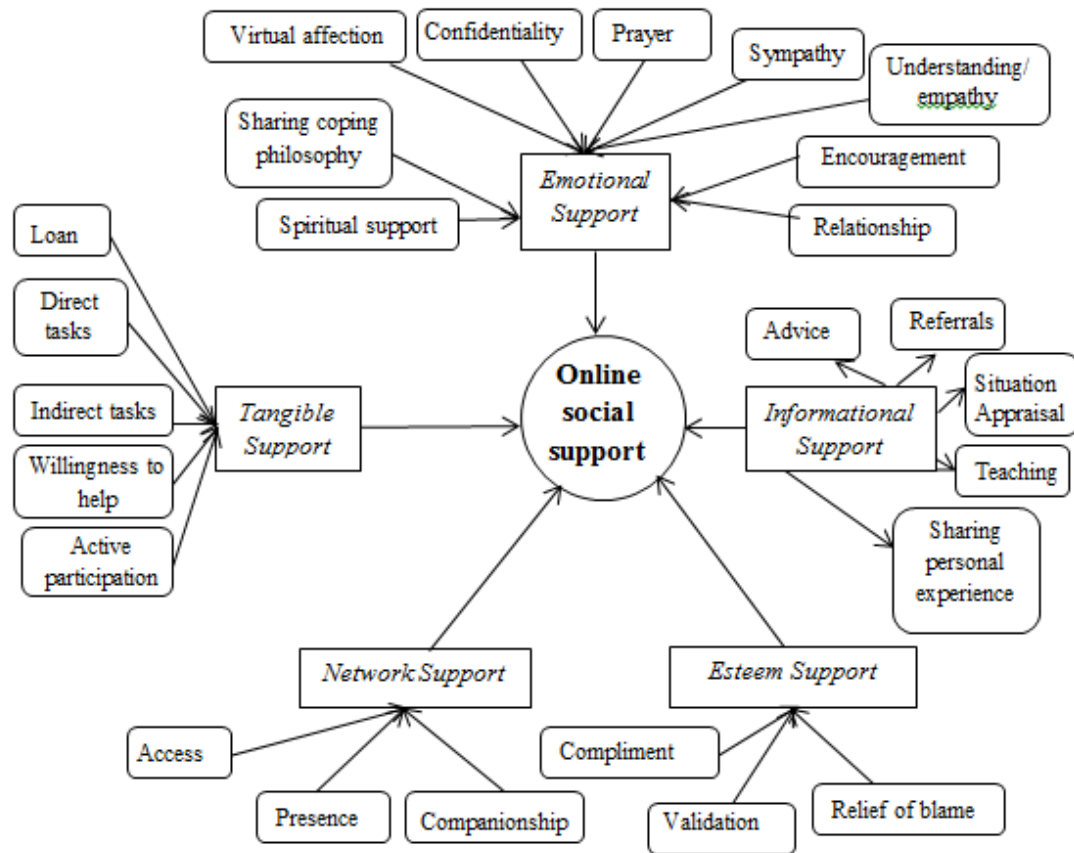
Virtual affection

Confidentiality

Prayer

Sympathy

Understanding/ empathy

Sharing coping philosophy

Emotional Support

Encouragement

Spiritual support

Relationship

Loan

Direct tasks

Indirect tasks

Tangible Support

Willingness to help

Active participation

Online social support

Advice

Referrals

Situation Appraisal

Informational Support

Teaching

Sharing personal experience

Network Support

Esteem Support

Access

Presence

Companionship

Compliment

Validation

Relief of blame